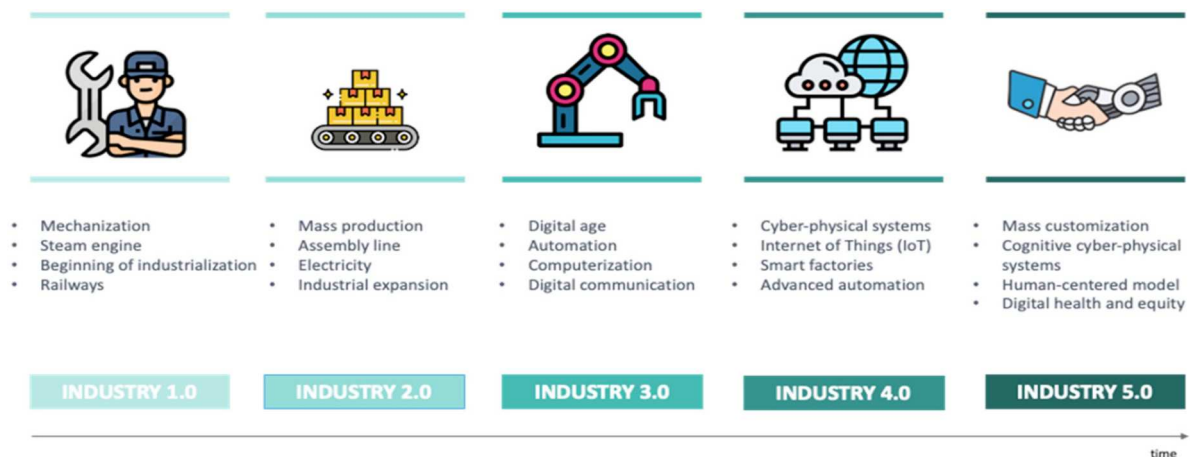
- Mechanization
- Steam engine
- Beginning of industrialization
- Railways

INDUSTRY 1.0

- Mass production
- Assembly line
- Electricity
- Industrial expansion

INDUSTRY 2.0

- Digital age
- Automation
- Computerization
- Digital communication

INDUSTRY 3.0

- Cyber-physical systems
- Internet of Things (IoT)
- Smart factories
- Advanced automation

INDUSTRY 4.0

- Mass customization
- Cognitive cyber-physical systems
- Human-centered model
- Digital health and equity

INDUSTRY 5.0

time